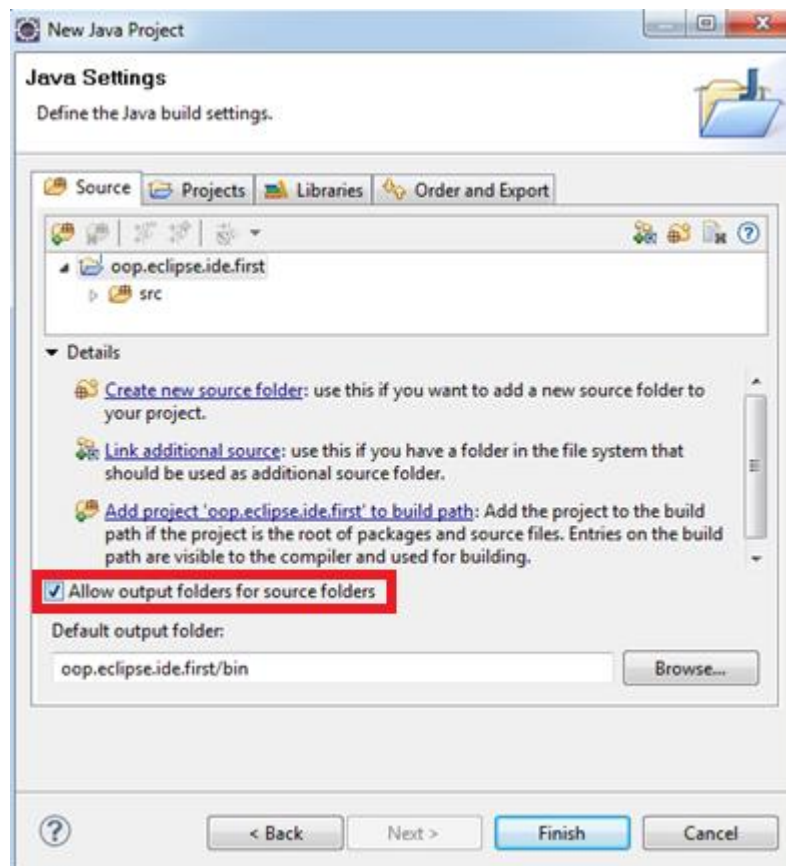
New Java Project

Java Settings

Define the Java build settings.

Source | Projects | Libraries | Order and Export

oop.eclipse.ide.first

src

Details

Create new source folder: use this if you want to add a new source folder to your project.

Link additional source: use this if you have a folder in the file system that should be used as additional source folder.

Add project 'oop.eclipse.ide.first' to build path: Add the project to the build path if the project is the root of packages and source files. Entries on the build path are visible to the compiler and used for building.

Allow output folders for source folders

Default output folder:

oop.eclipse.ide.first/bin

Browse...

< Back | Next > | Finish | Cancel